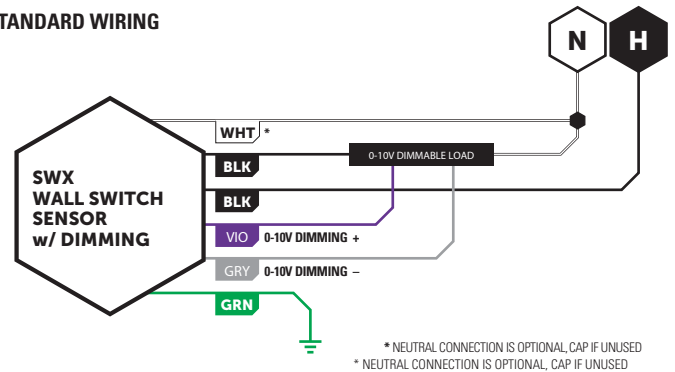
TANDARD WIRING

N

H

SWX
WALL SWITCH
SENSOR
w/ DIMMING

WHT *

BLK

0-10V DIMMABLE LOAD

BLK

VIO 0-10V DIMMING +

GRY 0-10V DIMMING –

GRN

* NEUTRAL CONNECTION IS OPTIONAL, CAP IF UNUSED
* NEUTRAL CONNECTION IS OPTIONAL, CAP IF UNUSED